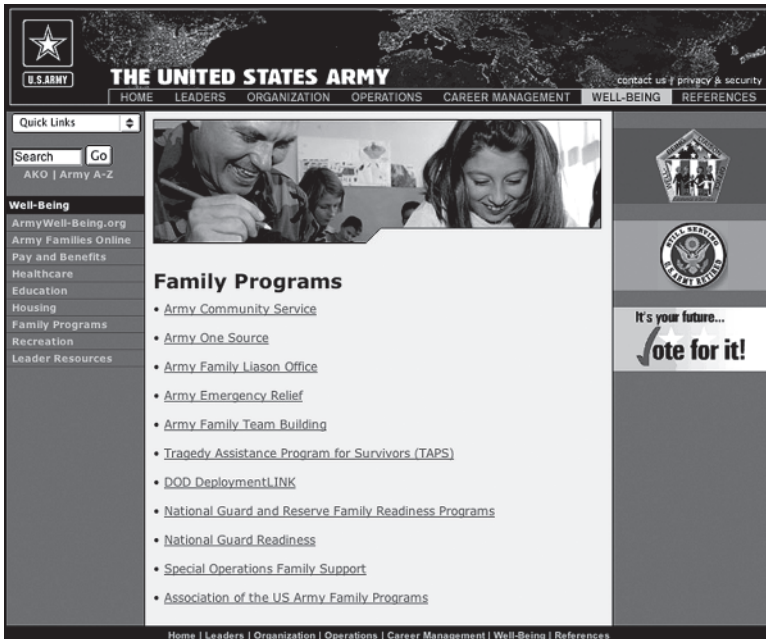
U.S.ARMY

THE UNITED STATES ARMY

contact us | privacy & security

HOME LEADERS ORGANIZATION OPERATIONS CAREER MANAGEMENT WELL-BEING REFERENCES

Quick Links

Search Go

AKO | Army A-Z

Well-Being
ArmyWell-Being.org
Army Families Online
Pay and Benefits
Healthcare
Education
Housing
Family Programs
Recreation
Leader Resources

Family Programs

• Army Community Service
• Army One Source
• Army Family Liason Office
• Army Emergency Relief
• Army Family Team Building
• Tragedy Assistance Program for Survivors (TAPS)
• DOD DeploymentLINK
• National Guard and Reserve Family Readiness Programs
• National Guard Readiness
• Special Operations Family Support
• Association of the US Army Family Programs

STILL SERVING
U.S. ARMY RETIRED

It's your future...
Vote for it!

Home | Leaders | Organization | Operations | Career Management | Well-Being | References